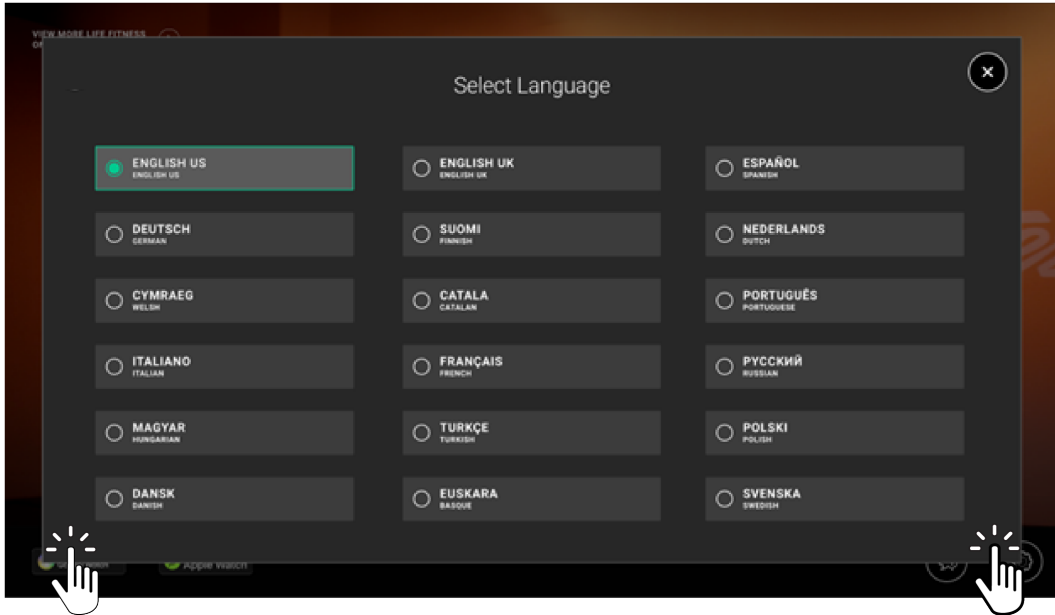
VIEW MORE LIFE FITNESS
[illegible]

Select Language

ENGLISH US
ENGLISH US

ENGLISH UK
ENGLISH UK

ESPAÑOL
SPANISH

DEUTSCH
GERMAN

SUOMI
FINNISH

NEDERLANDS
DUTCH

CYMRAEG
WELSH

CATALA
CATALAN

PORTUGUÊS
PORTUGUESE

ITALIANO
ITALIAN

FRANÇAIS
FRENCH

РУССКИЙ
RUSSIAN

MAGYAR
HUNGARIAN

TURKÇE
TURKISH

POLSKI
POLISH

DANSK
DANISH

EUSKARA
BASQUE

SVENSKA
SWEDISH

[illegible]

Apple Watch